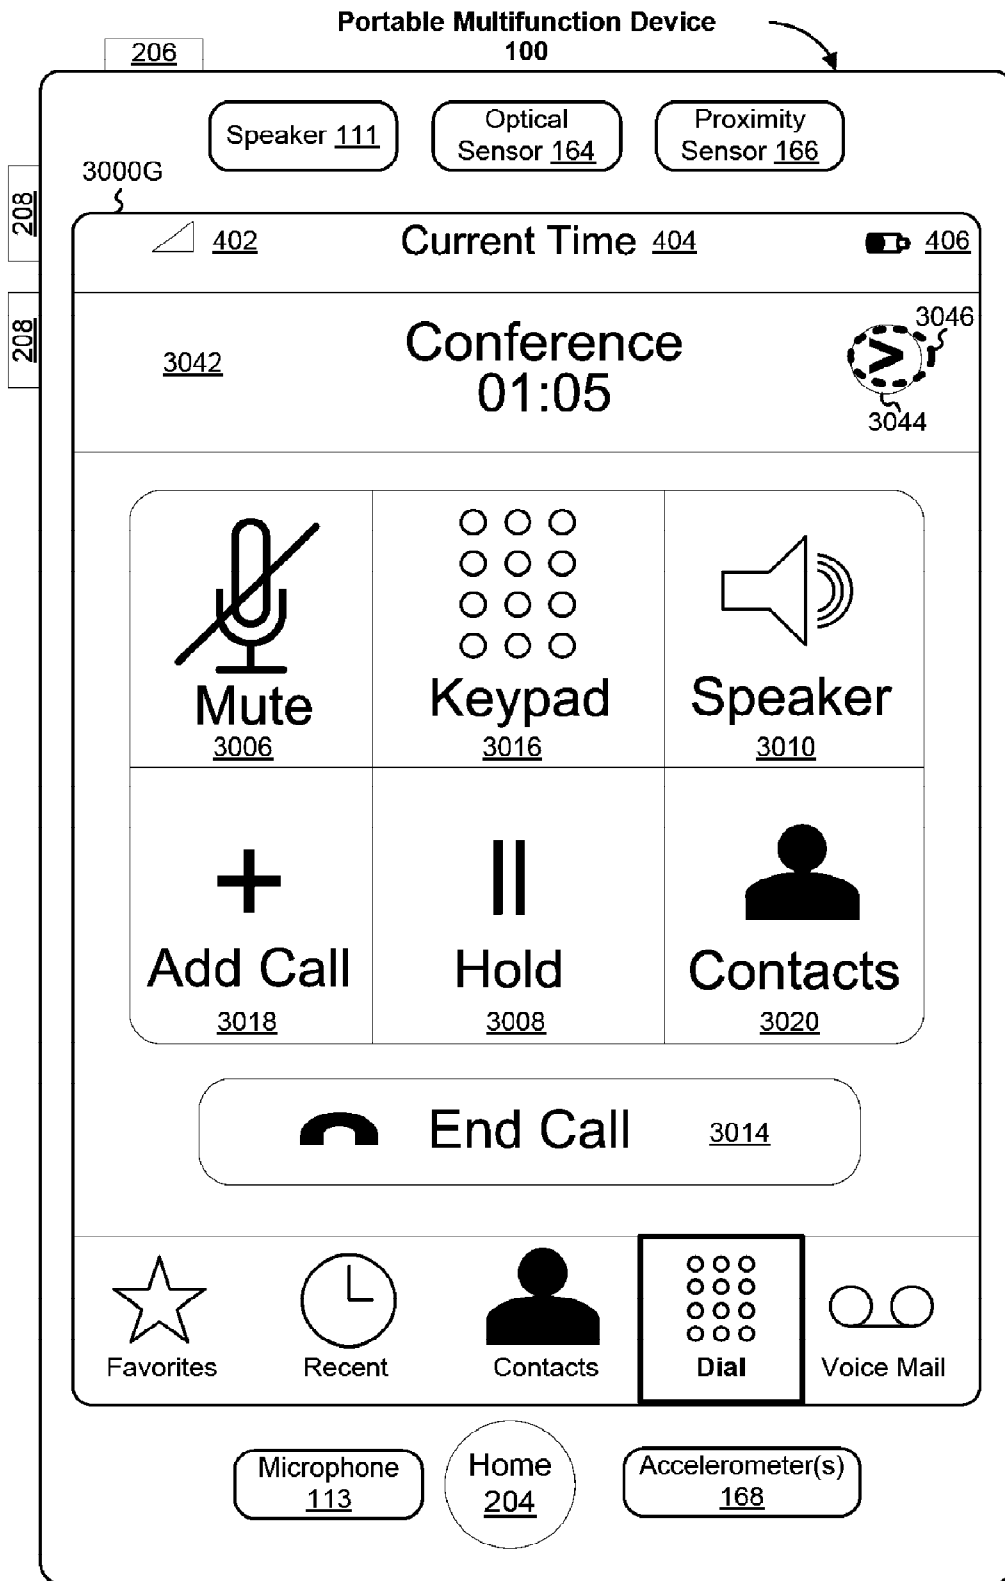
Portable Multifunction Device
100

206

208

208

Speaker 111

Optical Sensor 164

Proximity Sensor 166

3000G

402

Current Time 404

406

3042

Conference
01:05

3046

>

3044

Mute
3006

Keypad
3016

Speaker
3010

+
Add Call
3018

Hold
3008

Contacts
3020

End Call 3014

Favorites

Recent

Contacts

Dial

Voice Mail

Microphone 113

Home 204

Accelerometer(s) 168